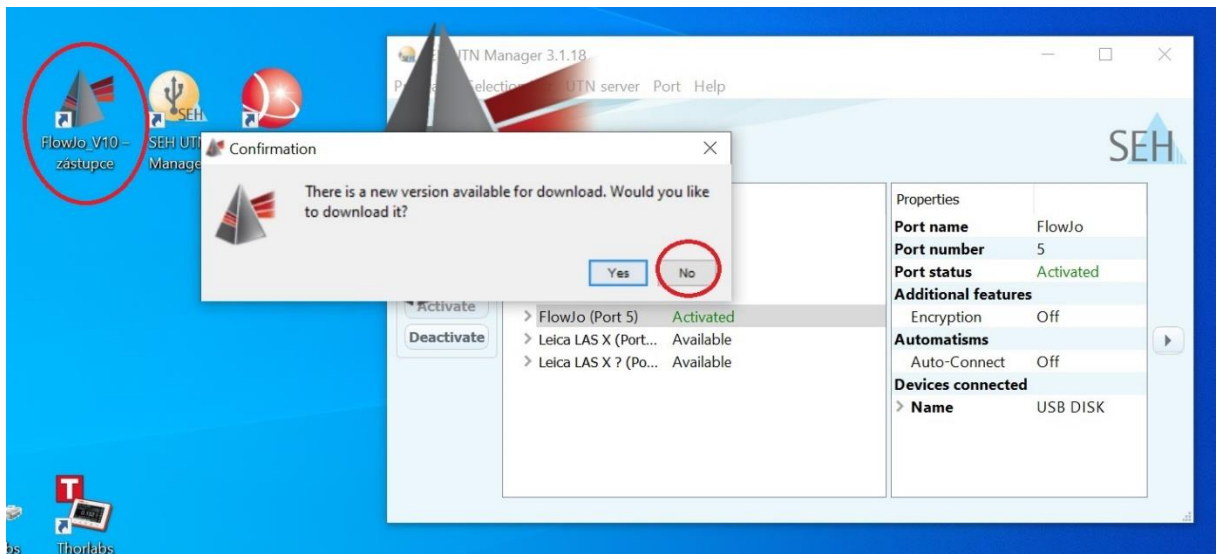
FlowJo_V10 – zástupce

SEH UT Manag

SEH UTN Manager 3.1.18

P Selectio UTN server Port Help

SEH

Confirmation

There is a new version available for download. Would you like to download it?

Yes

No

Activate

Deactivate

> FlowJo (Port 5) Activated

> Leica LAS X (Port... Available

> Leica LAS X ? (Po... Available

| Properties | |
|---|---|
| Port name | FlowJo |
| Port number | 5 |
| Port status | Activated |
| Additional features | |
| Encryption | Off |
| Automatisms | |
| Auto-Connect | Off |
| Devices connected | |
| > Name | USB DISK |

Thorlabs

bs